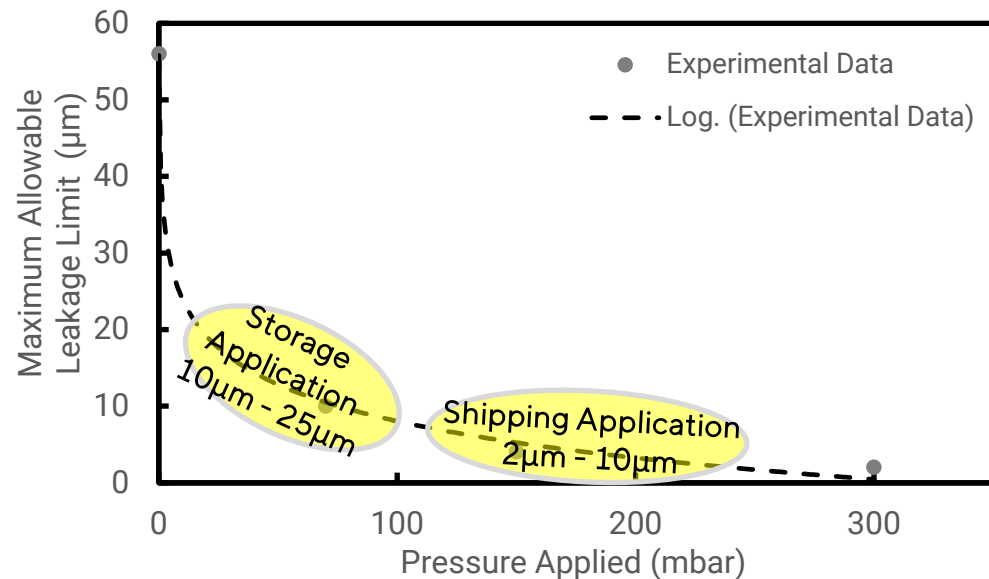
60
50
40
30
20
10
0

Maximum Allowable Leakage Limit (µm)

Experimental Data
Log. (Experimental Data)

Storage Application 10µm - 25µm

Shipping Application 2µm - 10µm

0
100
200
300

Pressure Applied (mbar)